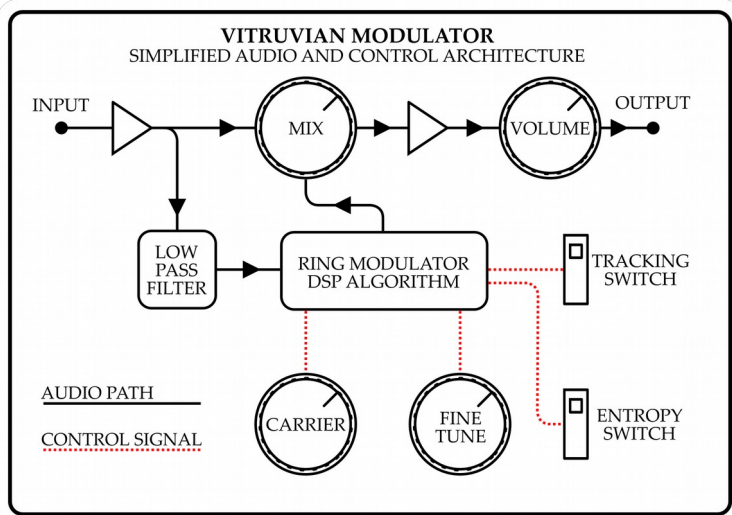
VITRUVIAN MODULATOR
SIMPLIFIED AUDIO AND CONTROL ARCHITECTURE

INPUT

MIX

VOLUME

OUTPUT

LOW PASS FILTER

RING MODULATOR DSP ALGORITHM

TRACKING SWITCH

AUDIO PATH

CONTROL SIGNAL

CARRIER

FINE TUNE

ENTROPY SWITCH